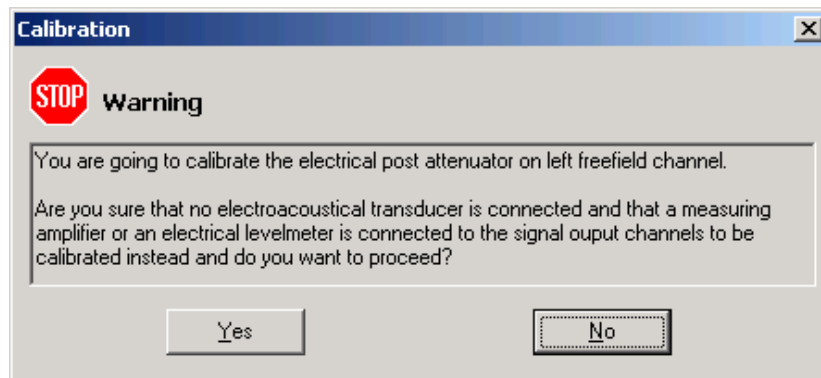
Calibration

X

STOP

Warning

You are going to calibrate the electrical post attenuator on left freefield channel.

Are you sure that no electroacoustical transducer is connected and that a measuring amplifier or an electrical levelmeter is connected to the signal ouput channels to be calibrated instead and do you want to proceed?

Yes

No